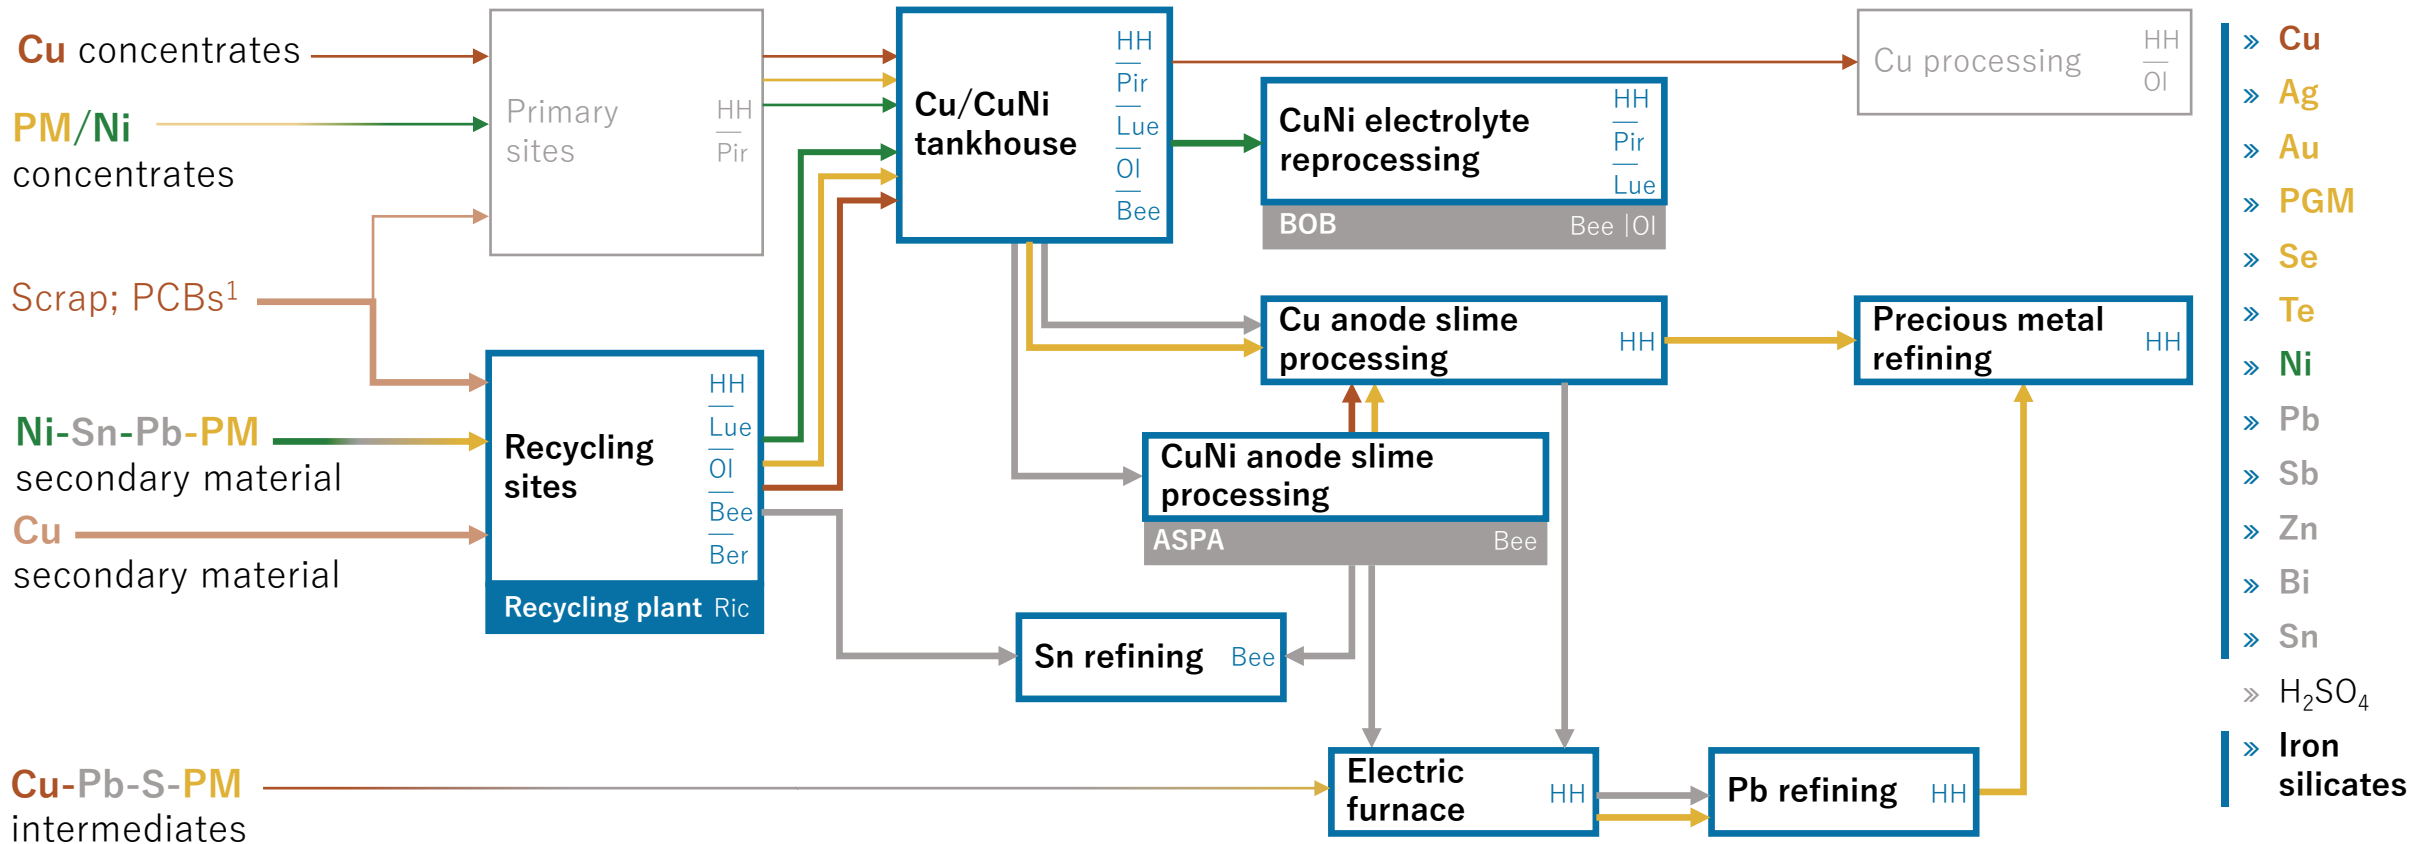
Cu concentrates

PM/Ni concentrates

Scrap; PCBs$^1$

Ni-Sn-Pb-PM secondary material

Cu secondary material

Cu-Pb-S-PM intermediates

Primary sites HH Pir

Recycling sites HH Lue Ol Bee Ber

Recycling plant Ric

Cu/CuNi tankhouse HH Pir Lue Ol Bee

CuNi electrolyte reprocessing HH Pir Lue

BOB Bee | Ol

Cu processing HH Ol

Cu anode slime processing HH

Precious metal refining HH

CuNi anode slime processing

ASPA Bee

Sn refining Bee

Electric furnace HH

Pb refining HH

» Cu
» Ag
» Au
» PGM
» Se
» Te
» Ni
» Pb
» Sb
» Zn
» Bi
» Sn
» $H_2SO_4$
» Iron silicates